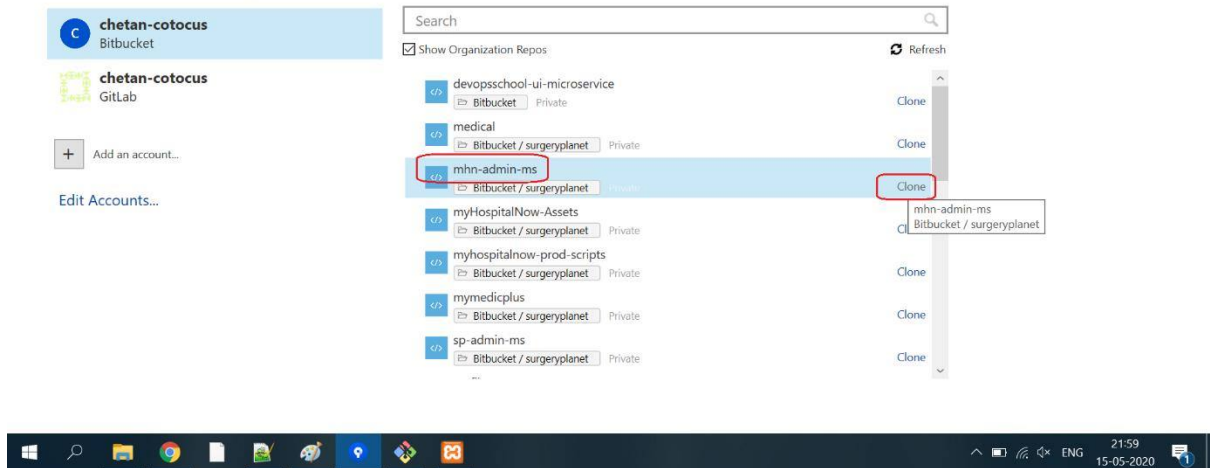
C chetan-cotocus
Bitbucket

chetan-cotocus
GitLab

+ Add an account...

Edit Accounts...

Search

Show Organization Repos

Refresh

devopsschool-ui-microservice
Bitbucket Private
Clone

medical
Bitbucket / surgeryplanet Private
Clone

mhn-admin-ms
Bitbucket / surgeryplanet Private
Clone

mhn-admin-ms
Bitbucket / surgeryplanet

myHospitalNow-Assets
Bitbucket / surgeryplanet Private
Cl

myhospitalnow-prod-scripts
Bitbucket / surgeryplanet Private
Clone

mymedicplus
Bitbucket / surgeryplanet Private
Clone

sp-admin-ms
Bitbucket / surgeryplanet Private
Clone

ENG 21:59
15-05-2020